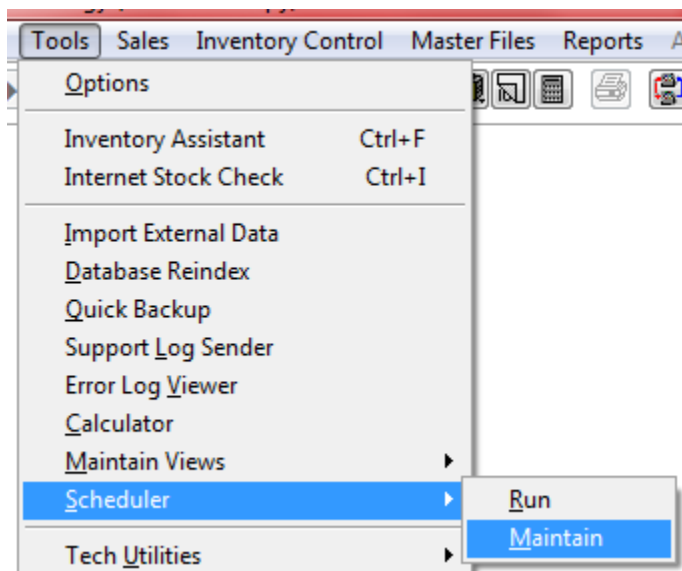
Tools Sales Inventory Control Master Files Reports

Options

Inventory Assistant Ctrl+F
Internet Stock Check Ctrl+I

Import External Data
Database Reindex
Quick Backup
Support Log Sender
Error Log Viewer
Calculator
Maintain Views
Scheduler
Run
Maintain

Tech Utilities